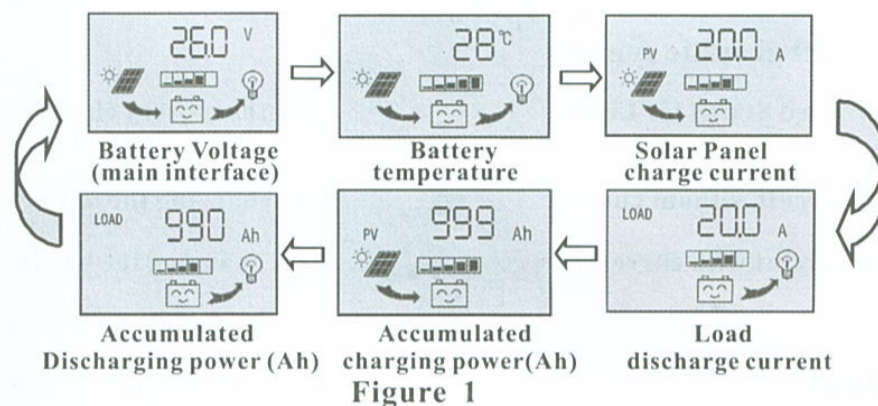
26.0 V

Battery Voltage (main interface)

28℃

Battery temperature

PV 20.0 A

Solar Panel charge current

LOAD 990 Ah

Accumulated Discharging power (Ah)

PV 999 Ah

Accumulated charging power(Ah)

LOAD 20.0 A

Load discharge current

Figure 1